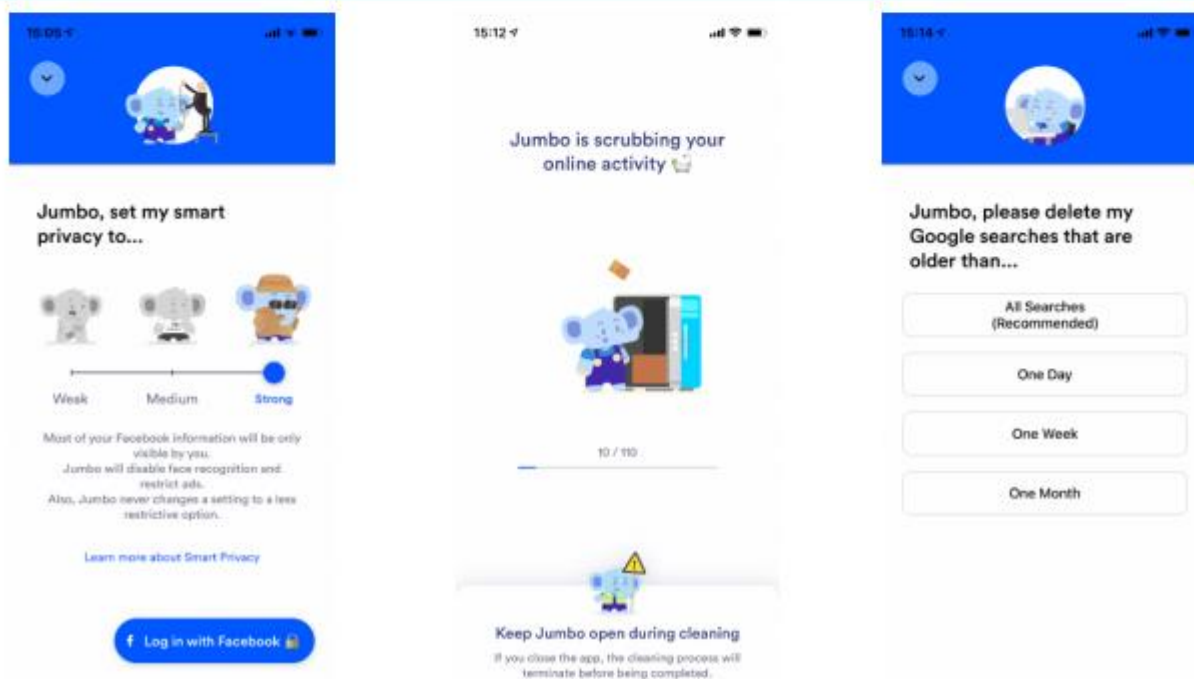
15:05

Jumbo, set my smart privacy to...

Weak
Medium
Strong

Most of your Facebook information will be only visible by you.
Jumbo will disable face recognition and restrict ads.
Also, Jumbo never changes a setting to a less restrictive option.

Learn more about Smart Privacy

Log in with Facebook

15:12

Jumbo is scrubbing your online activity

10 / 110

Keep Jumbo open during cleaning

If you close the app, the cleaning process will terminate before being completed.

15:14

Jumbo, please delete my Google searches that are older than...

All Searches (Recommended)

One Day

One Week

One Month